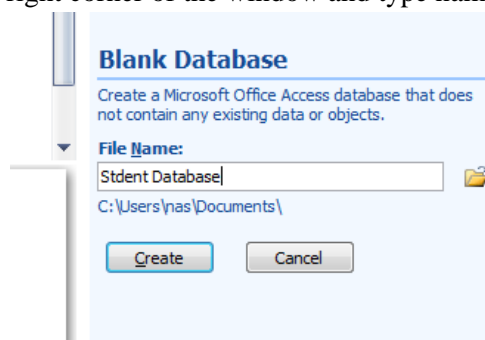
right corner of the window and type nam

Blank Database

Create a Microsoft Office Access database that does not contain any existing data or objects.

File Name:

Stdent Database

C:\Users\nas\Documents\

Create

Cancel